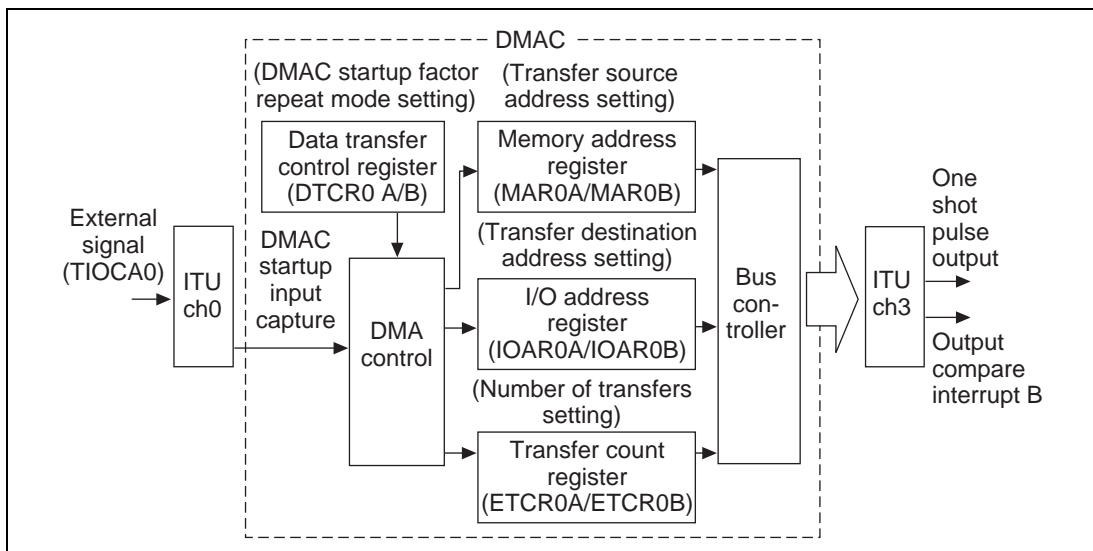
DMAC

(DMAC startup factor repeat mode setting)

Data transfer control register (DTCR0 A/B)

(Transfer source address setting)

Memory address register (MAR0A/MAR0B)

External signal (TIOCA0)

ITU ch0

DMAC startup input capture

DMA control

(Transfer destination address setting)

I/O address register (IOAR0A/IOAR0B)

(Number of transfers setting)

Transfer count register (ETCR0A/ETCR0B)

Bus controller

ITU ch3

One shot pulse output

Output compare interrupt B